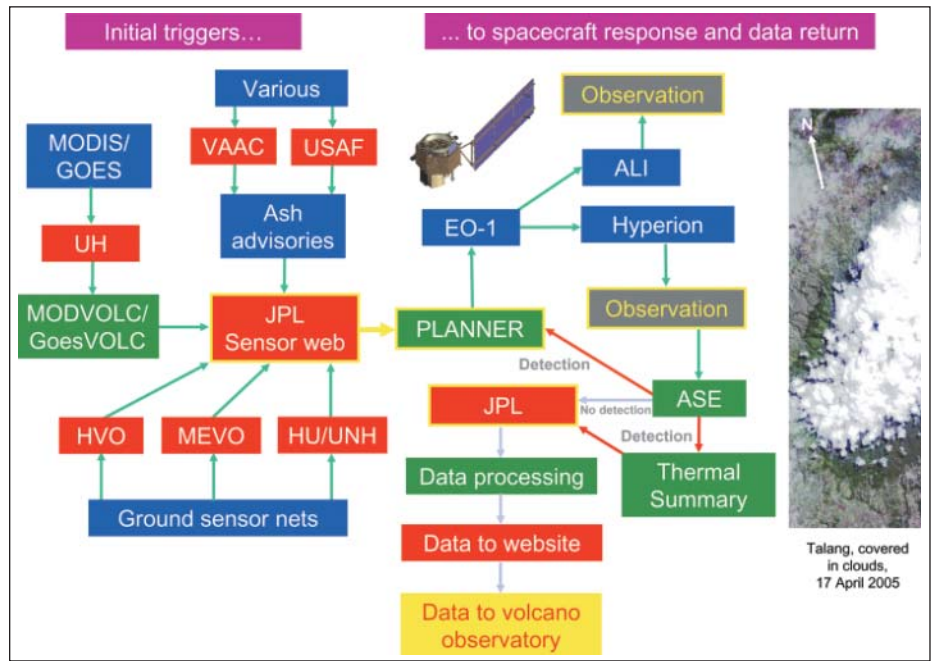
Initial triggers...

... to spacecraft response and data return

Various

VAAC

USAF

MODIS/ GOES

Ash advisories

UH

MODVOLC/ GoesVOLC

JPL Sensor web

HVO

MEVO

HU/UNH

Ground sensor nets

Observation

ALI

EO-1

Hyperion

Observation

PLANNER

Detection

ASE

JPL

No detection

Detection

Thermal Summary

Data processing

Data to website

Data to volcano observatory

N

Talang, covered in clouds, 17 April 2005